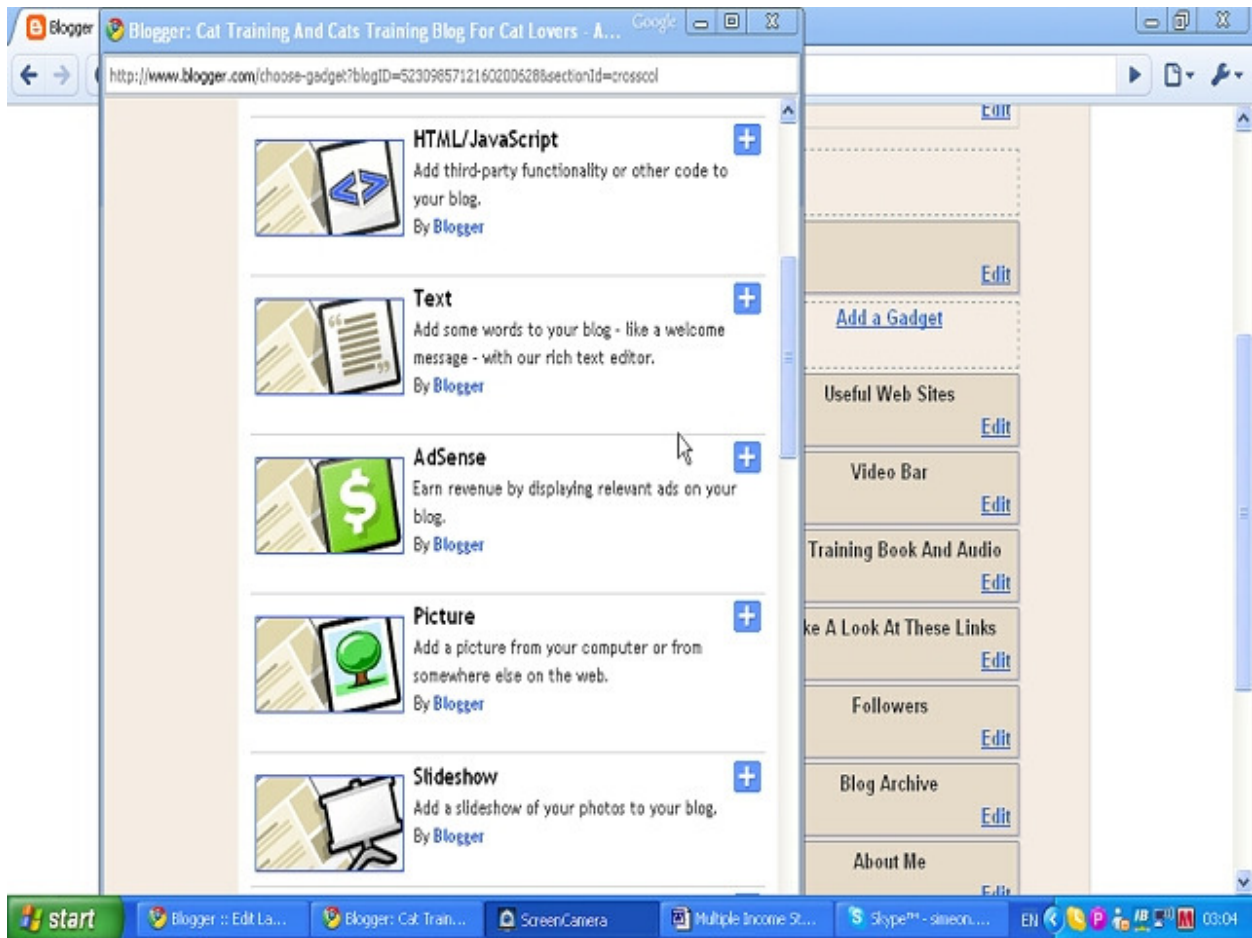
Blogger

Blogger: Cat Training And Cats Training Blog For Cat Lovers - A...

Google

http://www.blogger.com/choose-gadget?blogID=5230985712160200628&sectionId=crosscol

HTML/JavaScript
Add third-party functionality or other code to your blog.
By Blogger

Text
Add some words to your blog - like a welcome message - with our rich text editor.
By Blogger

AdSense
Earn revenue by displaying relevant ads on your blog.
By Blogger

Picture
Add a picture from your computer or from somewhere else on the web.
By Blogger

Slideshow
Add a slideshow of your photos to your blog.
By Blogger

Edit

Edit

Add a Gadget

Useful Web Sites
Edit

Video Bar
Edit

Training Book And Audio
Edit

ke A Look At These Links
Edit

Followers
Edit

Blog Archive
Edit

About Me
Edit

start

Blogger :: Edit La...

Blogger: Cat Train...

ScreenCamera

Multiple Income St...

Skype™ - simeon....

EN

03:04